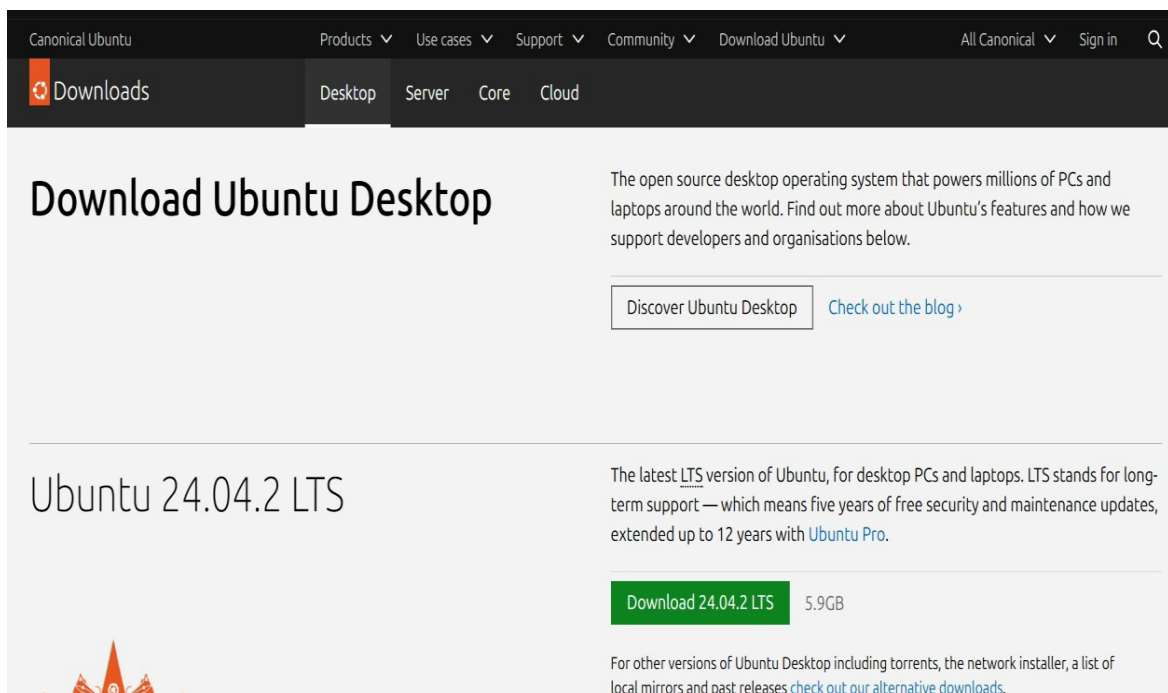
Canonical Ubuntu Products Use cases Support Community Download Ubuntu All Canonical Sign in

Downloads Desktop Server Core Cloud

Download Ubuntu Desktop

The open source desktop operating system that powers millions of PCs and laptops around the world. Find out more about Ubuntu's features and how we support developers and organisations below.

Discover Ubuntu Desktop Check out the blog ›

Ubuntu 24.04.2 LTS

The latest LTS version of Ubuntu, for desktop PCs and laptops. LTS stands for long-term support — which means five years of free security and maintenance updates, extended up to 12 years with Ubuntu Pro.

Download 24.04.2 LTS 5.9GB

For other versions of Ubuntu Desktop including torrents, the network installer, a list of local mirrors and past releases check out our alternative downloads.